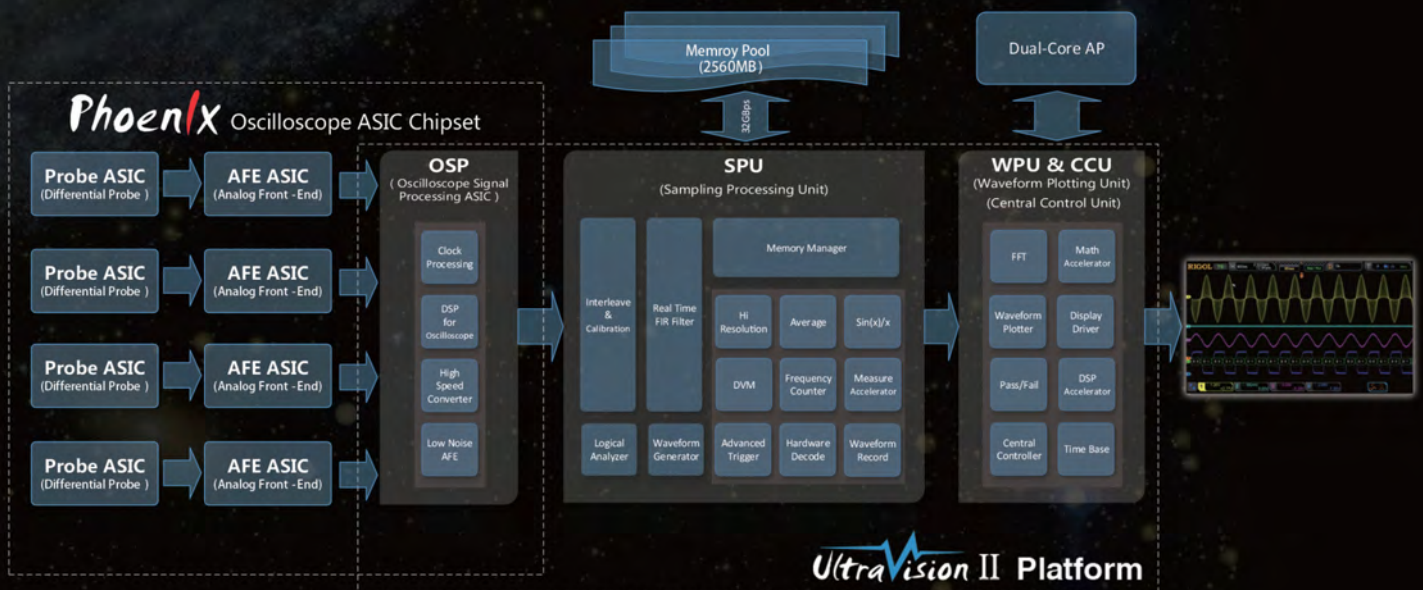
Memroy Pool
(2560MB)

Dual-Core AP

32GBps

PhoenIX Oscilloscope ASIC Chipset

Probe ASIC
(Differential Probe )

AFE ASIC
(Analog Front -End)

Probe ASIC
(Differential Probe )

AFE ASIC
(Analog Front -End)

Probe ASIC
(Differential Probe )

AFE ASIC
(Analog Front -End)

Probe ASIC
(Differential Probe )

AFE ASIC
(Analog Front -End)

OSP
( Oscilloscope Signal Processing ASIC )

Clock Processing

DSP for Oscilloscope

High Speed Converter

Low Noise AFE

SPU
(Sampling Processing Unit)

Interleave & Calibration

Real Time FIR Filter

Memory Manager

Hi Resolution

Average

Sin(x)/x

DVM

Frequency Counter

Measure Accelerator

Logical Analyzer

Waveform Generator

Advanced Trigger

Hardware Decode

Waveform Record

WPU & CCU
(Waveform Plotting Unit)
(Central Control Unit)

FFT

Math Accelerator

Waveform Plotter

Display Driver

Pass/Fail

DSP Accelerator

Central Controller

Time Base

RIGOL

UltraVision II Platform